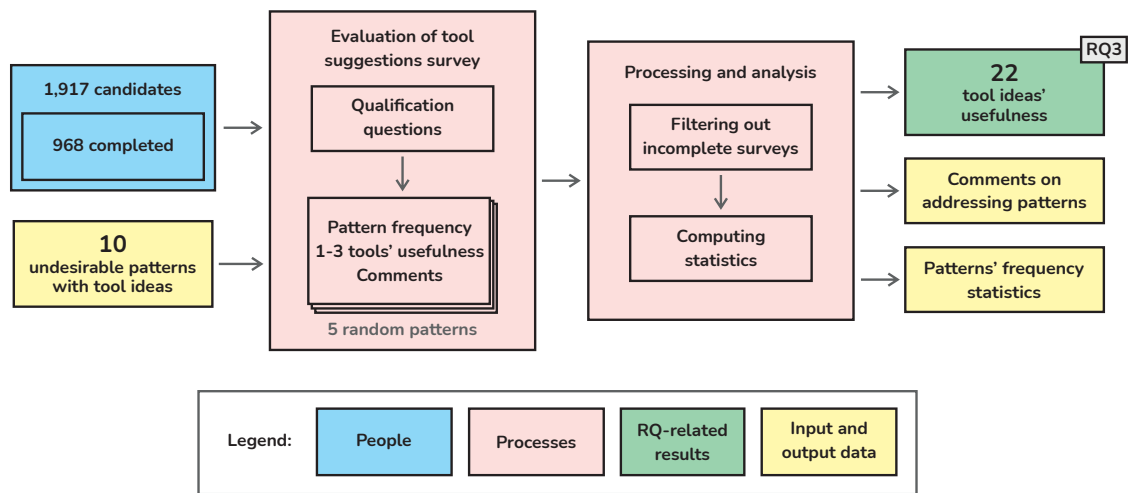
1,917 candidates

968 completed

10
undesirable patterns with tool ideas

Evaluation of tool suggestions survey

Qualification questions

Pattern frequency
1-3 tools' usefulness
Comments

5 random patterns

Processing and analysis

Filtering out incomplete surveys

Computing statistics

RQ3

22
tool ideas' usefulness

Comments on addressing patterns

Patterns' frequency statistics

Legend:

People

Processes

RQ-related results

Input and output data